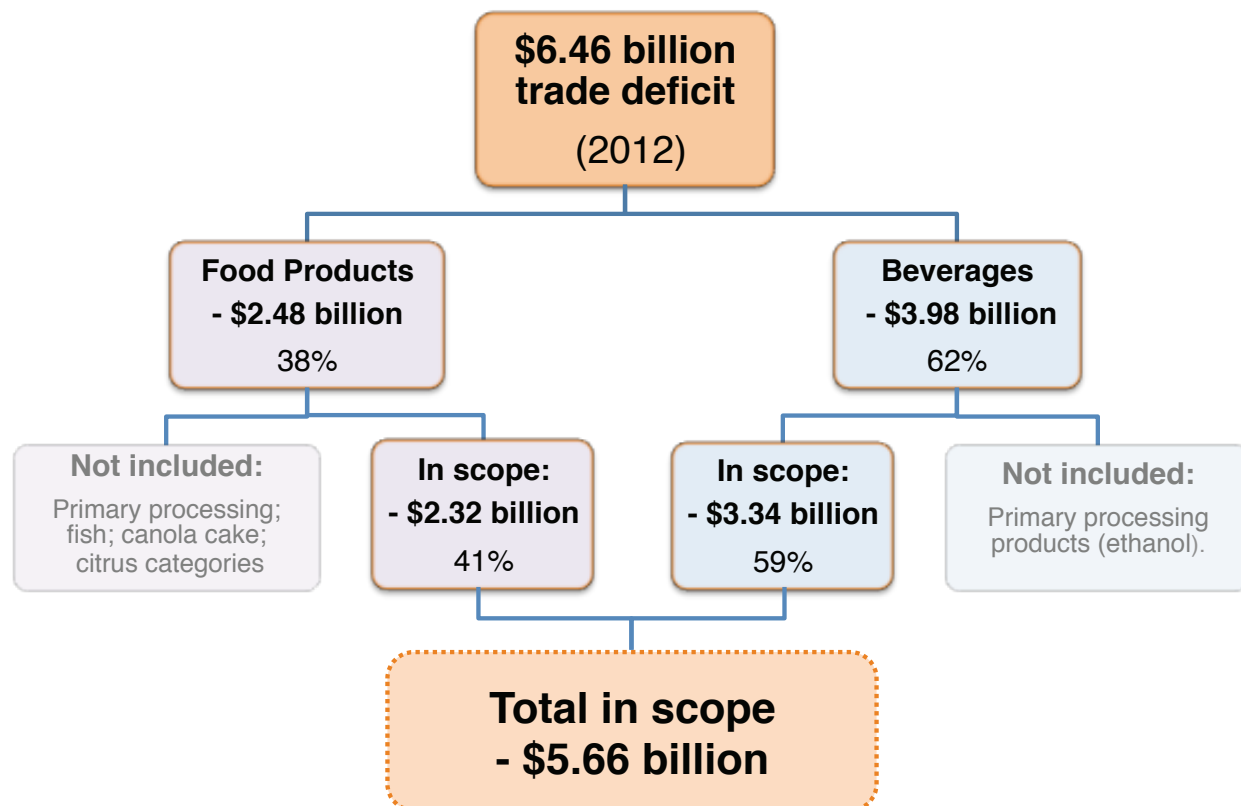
$6.46 billion trade deficit
(2012)

Food Products
- $2.48 billion
38%

Beverages
- $3.98 billion
62%

Not included:
Primary processing; fish; canola cake; citrus categories

In scope:
- $2.32 billion
41%

In scope:
- $3.34 billion
59%

Not included:
Primary processing products (ethanol).

Total in scope
- $5.66 billion